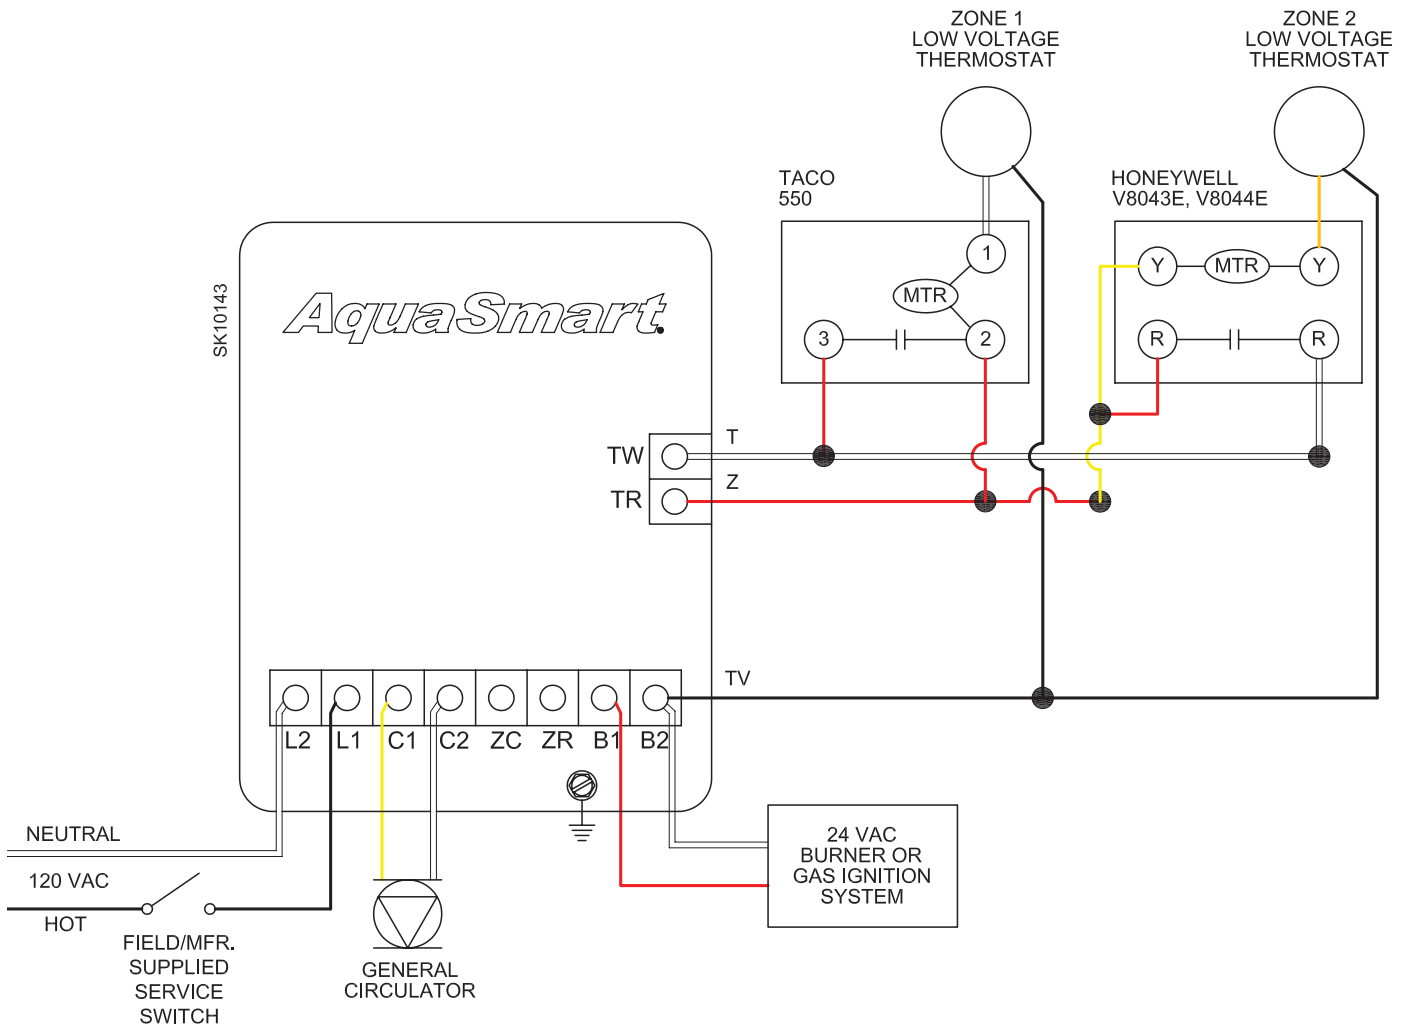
ZONE 1
LOW VOLTAGE
THERMOSTAT

ZONE 2
LOW VOLTAGE
THERMOSTAT

TACO
550

HONEYWELL
V8043E, V8044E

1

MTR

3

2

Y

MTR

Y

R

R

SK10143

AquaSmart

TW

TR

T

Z

TV

L2

L1

C1

C2

ZC

ZR

B1

B2

NEUTRAL

120 VAC

HOT

FIELD/MFR.
SUPPLIED
SERVICE
SWITCH

GENERAL
CIRCULATOR

24 VAC
BURNER OR
GAS IGNITION
SYSTEM